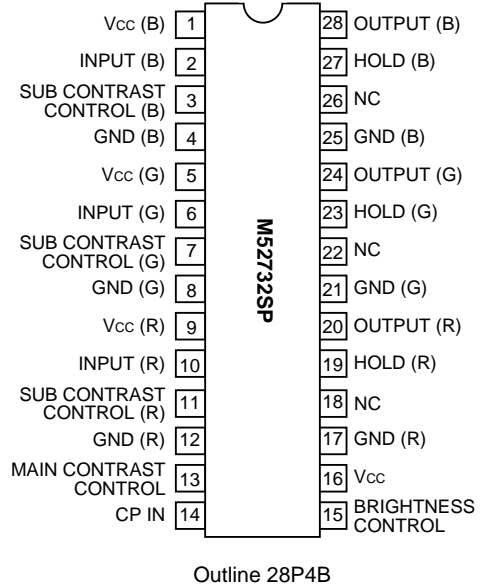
Vcc (B) 1
INPUT (B) 2
SUB CONTRAST CONTROL (B) 3
GND (B) 4
Vcc (G) 5
INPUT (G) 6
SUB CONTRAST CONTROL (G) 7
GND (G) 8
Vcc (R) 9
INPUT (R) 10
SUB CONTRAST CONTROL (R) 11
GND (R) 12
MAIN CONTRAST CONTROL 13
CP IN 14

M52732SP

28 OUTPUT (B)
27 HOLD (B)
26 NC
25 GND (B)
24 OUTPUT (G)
23 HOLD (G)
22 NC
21 GND (G)
20 OUTPUT (R)
19 HOLD (R)
18 NC
17 GND (R)
16 Vcc
15 BRIGHTNESS CONTROL

Outline 28P4B